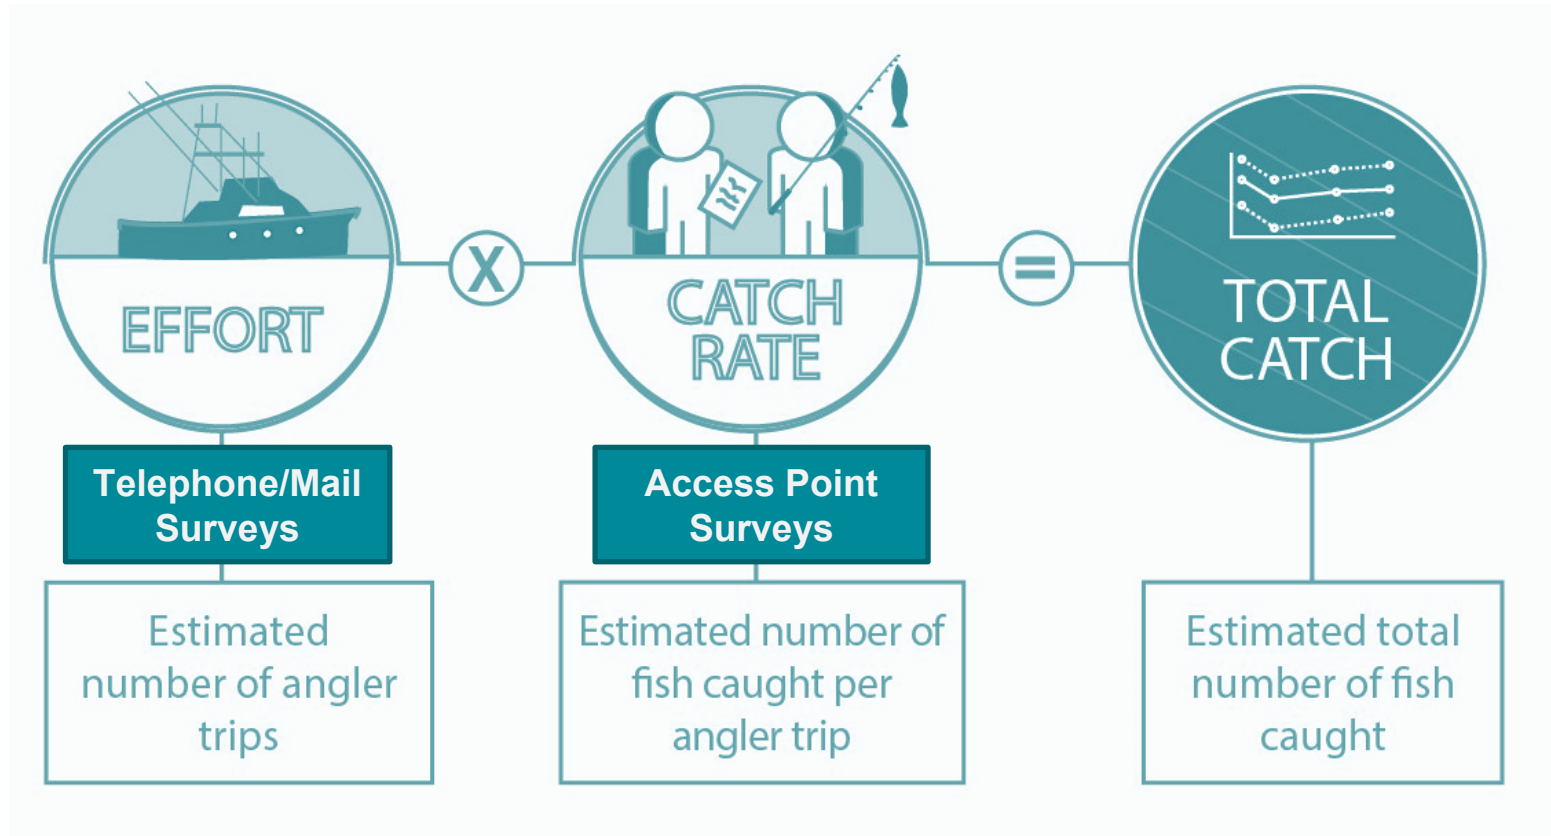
EFFORT

X

CATCH RATE

=

TOTAL CATCH

Telephone/Mail Surveys

Access Point Surveys

Estimated number of angler trips

Estimated number of fish caught per angler trip

Estimated total number of fish caught